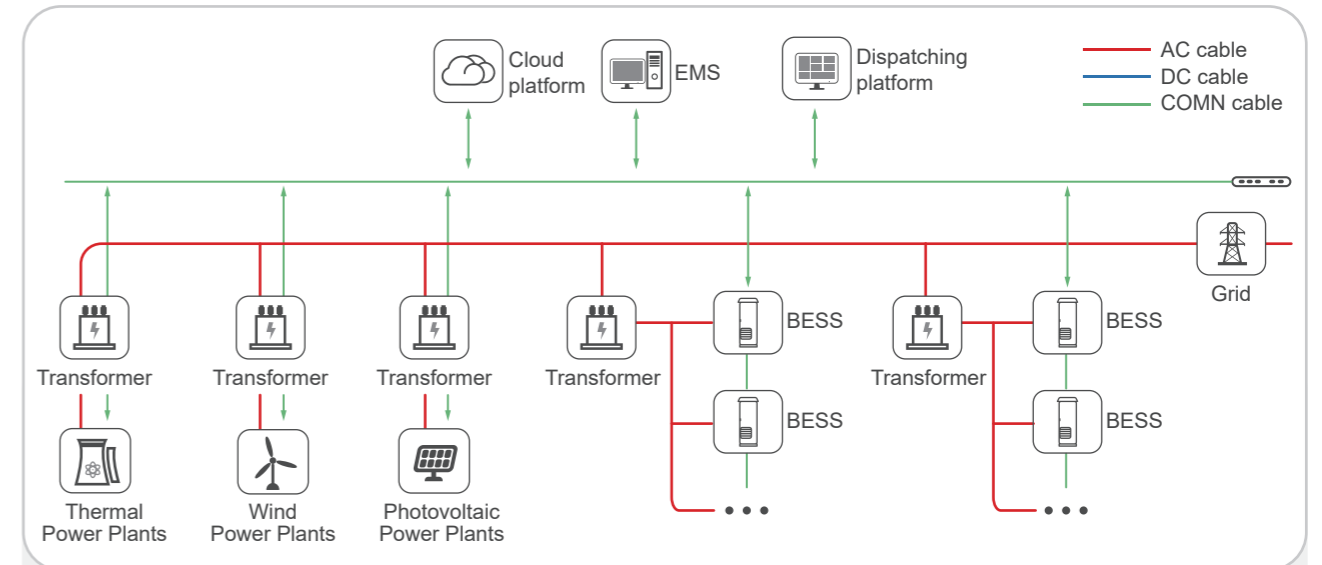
Cloud platform

EMS

Dispatching platform

AC cable
DC cable
COMN cable

Grid

Transformer

Transformer

Transformer

Transformer

BESS

BESS

Transformer

BESS

BESS

Thermal Power Plants

Wind Power Plants

Photovoltaic Power Plants